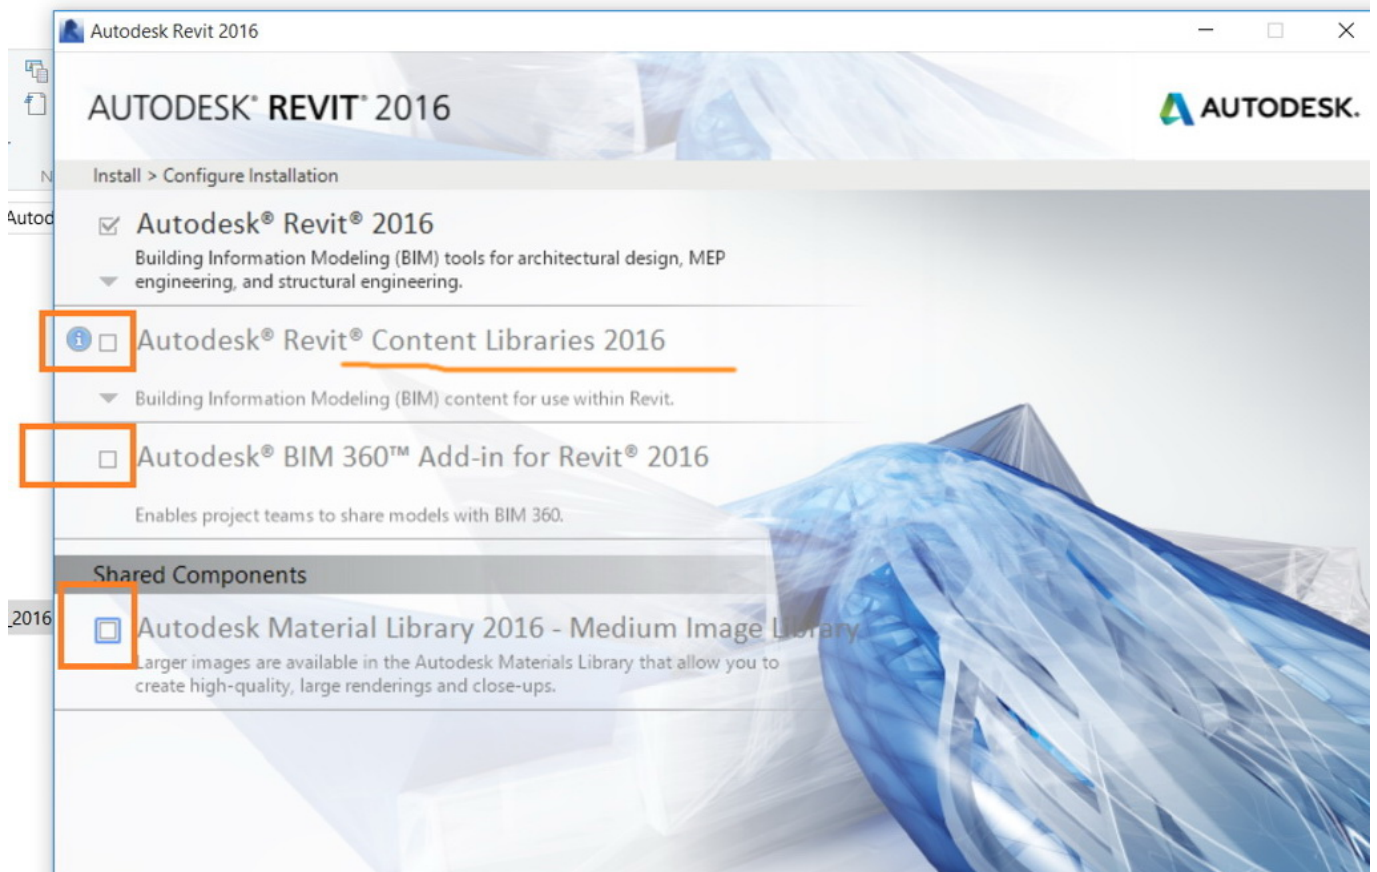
Autodesk Revit 2016

AUTODESK® REVIT® 2016

AUTODESK.

N

Autod

Install > Configure Installation

Autodesk® Revit® 2016

Building Information Modeling (BIM) tools for architectural design, MEP engineering, and structural engineering.

Autodesk® Revit® Content Libraries 2016

Building Information Modeling (BIM) content for use within Revit.

Autodesk® BIM 360™ Add-in for Revit® 2016

Enables project teams to share models with BIM 360.

Shared Components

_2016

Autodesk Material Library 2016 - Medium Image Library

Larger images are available in the Autodesk Materials Library that allow you to create high-quality, large renderings and close-ups.